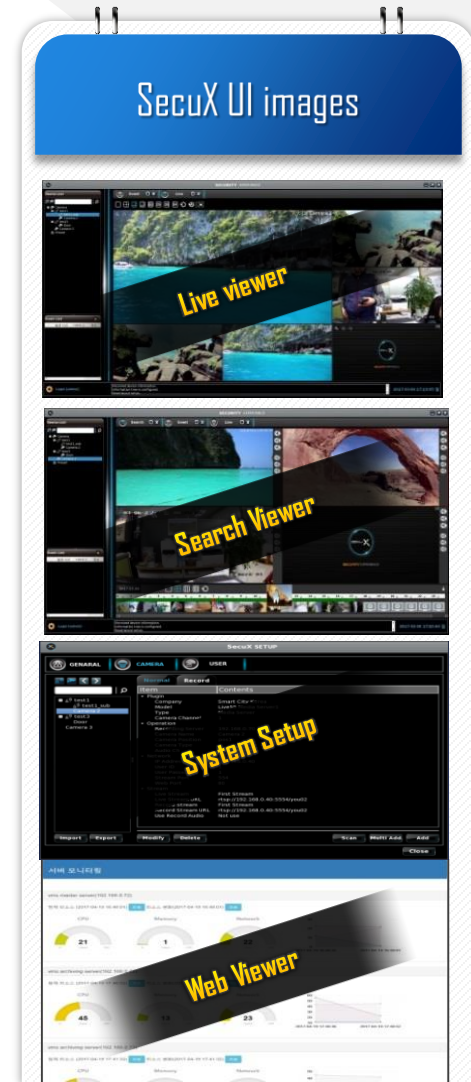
SecuX UI images

Live viewer

Search Viewer

SecuX SETUP

GENARAL

CAMERA

USER

General

Record

Item

Contents

Plugin

Company

Model

Type

Camera Channel

Operation

Smart City

Live

First Stream

rtsp://192.168.0.40:5554/ysud2

First Stream

rtsp://192.168.0.40:5554/ysud2

Use Record Audio

Not use

test1

test1_sub

Camera 2

test2

Door

Camera 3

System Setup

Import

Export

Modify

Delete

Scan

Multi Add

Add

Close

서버 모니터링

CPU

Memory

Network

21

1

22

45

13

23

Web Viewer